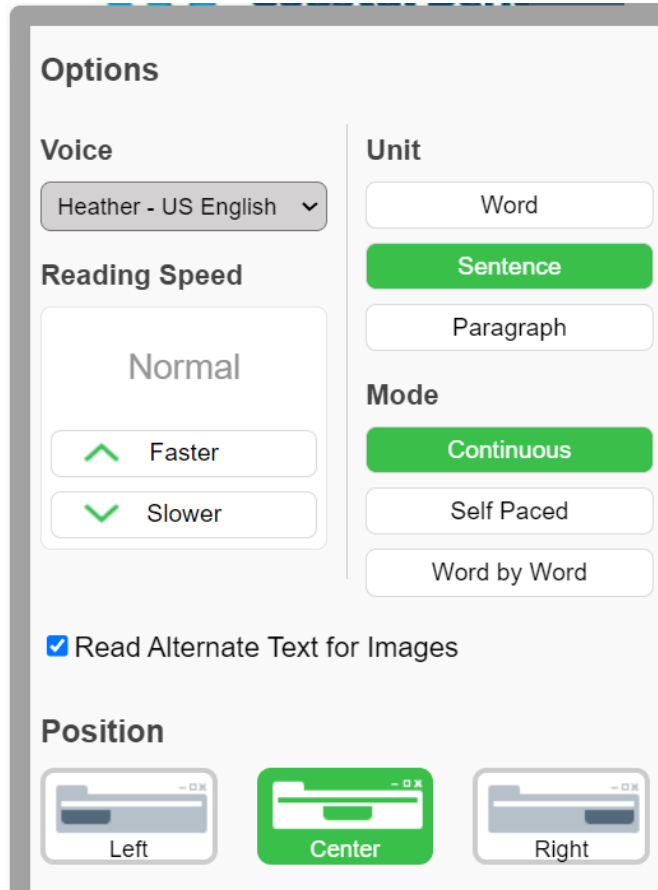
Options

Voice

Heather - US English

Reading Speed

Normal

Faster

Slower

Unit

Word

Sentence

Paragraph

Mode

Continuous

Self Paced

Word by Word

Read Alternate Text for Images

Position

Left

Center

Right